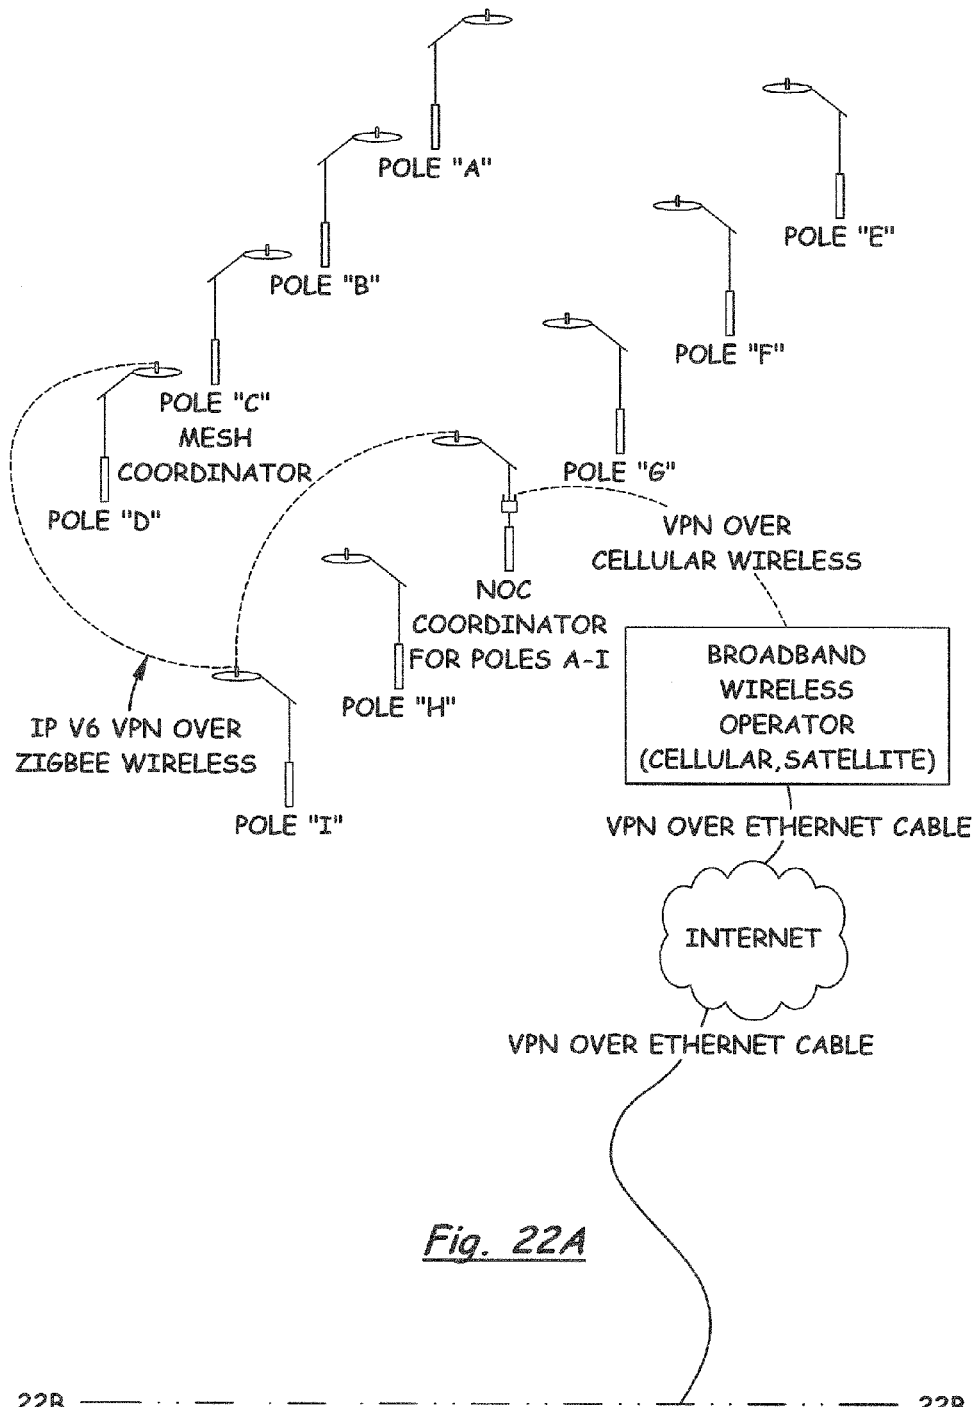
POLE "A"

POLE "E"

POLE "B"

POLE "F"

POLE "C"
MESH
COORDINATOR

POLE "D"

POLE "G"

VPN OVER
CELLULAR WIRELESS

NOC
COORDINATOR
FOR POLES A-I

POLE "H"

BROADBAND
WIRELESS
OPERATOR
(CELLULAR, SATELLITE)

IP V6 VPN OVER
ZIGBEE WIRELESS

POLE "I"

VPN OVER ETHERNET CABLE

INTERNET

VPN OVER ETHERNET CABLE

Fig. 22A

22B 22B